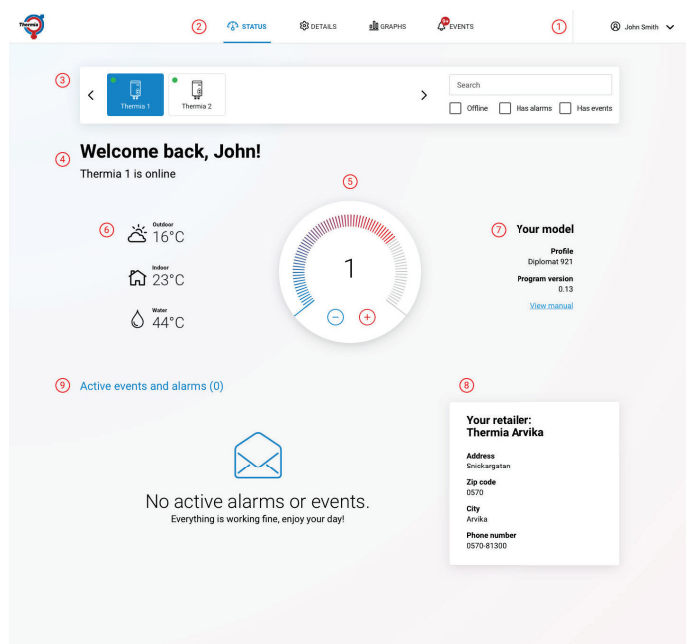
Thermia

2 STATUS DETAILS GRAPHS 9+ EVENTS 1 John Smith

3
Thermia 1
Thermia 2

Search
Offline Has alarms Has events

4 Welcome back, John!
Thermia 1 is online

5

6 Outdoor 16°C
Indoor 23°C
Water 44°C

1

7 Your model
Profile
Diplomat 921
Program version
0.13
View manual

9 Active events and alarms (0)

No active alarms or events.
Everything is working fine, enjoy your day!

8
Your retailer:
Thermia Arvika
Address
Snickargatan
Zip code
0570
City
Arvika
Phone number
0570-81300